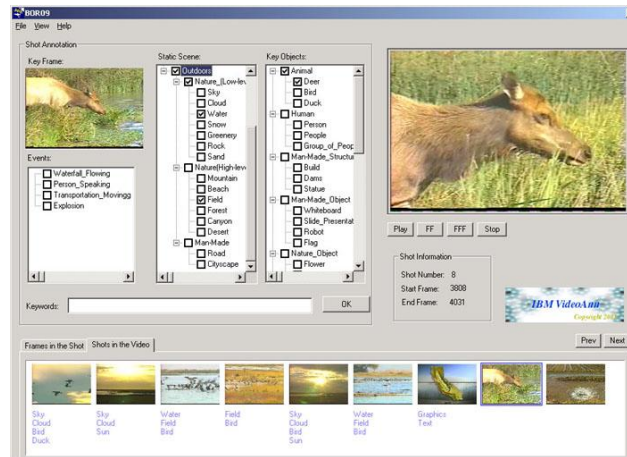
BOR09
File View Help

Shot Annotation

Key Frame:

Events:
Waterfall_Flowing
Person_Speaking
Transportation_Movingg
Explosion

Static Scene:
Outdoors
Nature_(Low-lev
Sky
Cloud
Water
Snow
Greenery
Rock
Sand
Nature(High-lev
Mountain
Beach
Field
Forest
Canyon
Desert
Man-Made
Road
Cityscape

Key Objects:
Animal
Deer
Bird
Duck
Human
Person
People
Group_of_Peop
Man-Made_Structur
Build
Dams
Statue
Man-Made_Object
Whiteboard
Slide_Presentat
Robot
Flag
Nature_Object
Flower

Keywords:

OK

Play FF FFF Stop

Shot Information
Shot Number: 8
Start Frame: 3808
End Frame: 4031

IBM VideoAnn
Copyright

Prev Next

Frames in the Shot Shots in the Video

Sky Cloud Bird Duck

Sky Cloud Sun

Water Field Bird

Field Bird

Sky Cloud Bird Sun

Water Field Bird

Graphics Text